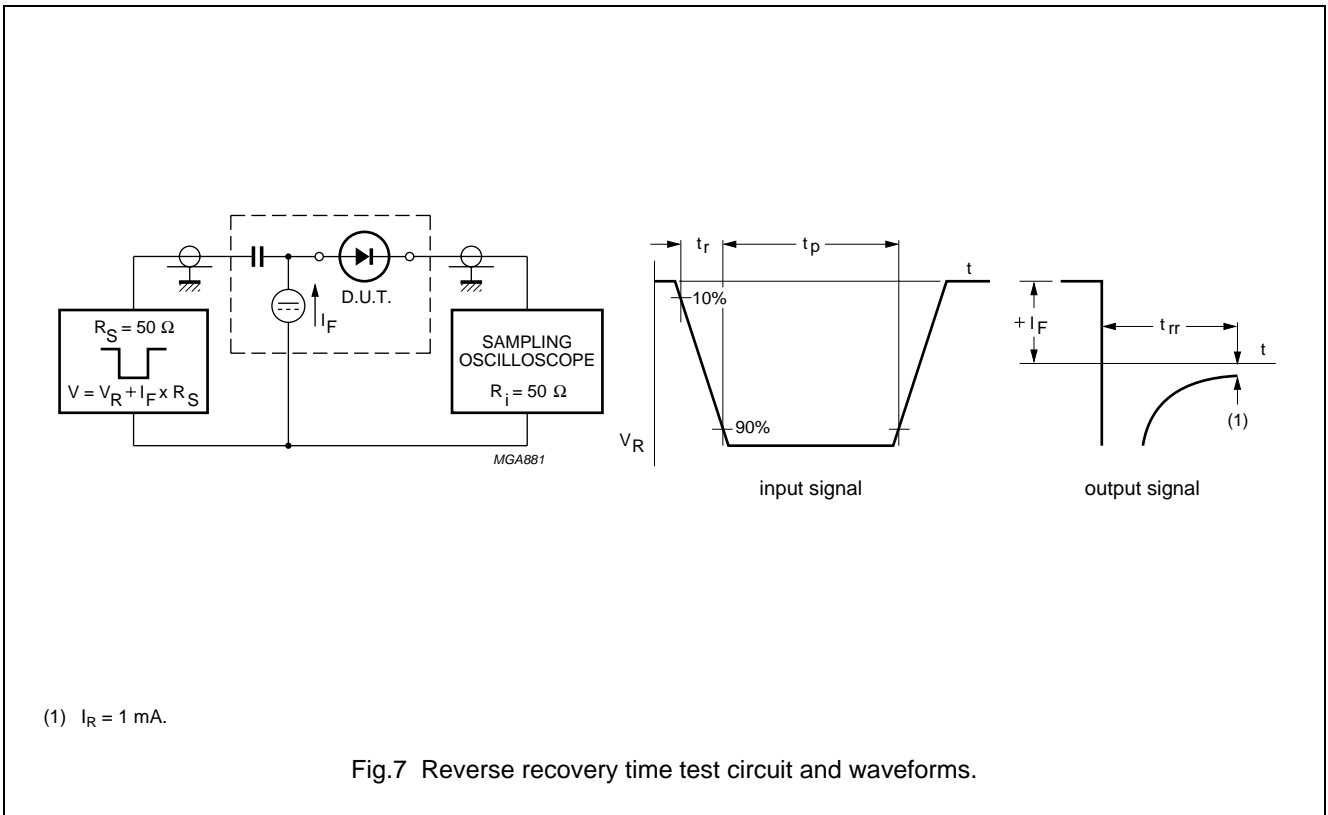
D.U.T.

$I_F$

$R_S = 50\ \Omega$

$V = V_R + I_F \times R_S$

SAMPLING OSCILLOSCOPE

$R_i = 50\ \Omega$

MGA881

$t_r$

$t_p$

t

10%

90%

$V_R$

input signal

$+I_F$

$t_{rr}$

t

(1)

output signal

(1) $I_R = 1$ mA.

Fig.7 Reverse recovery time test circuit and waveforms.